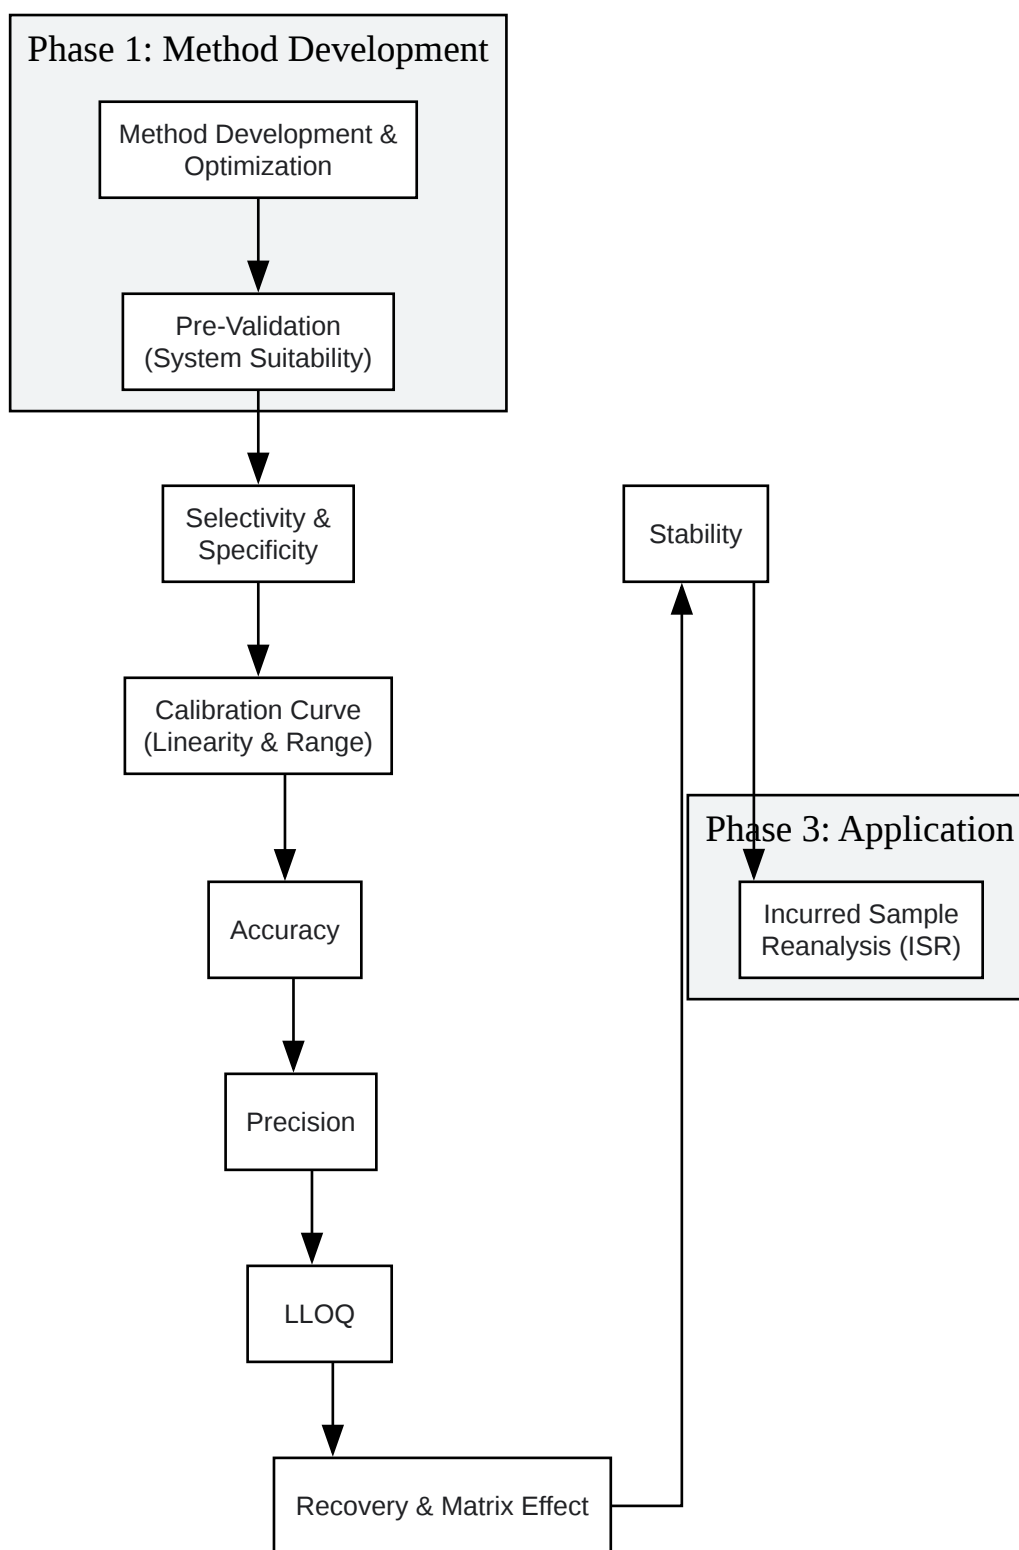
Phase 1: Method Development

Method Development & Optimization

Pre-Validation (System Suitability)

Selectivity & Specificity

Calibration Curve (Linearity & Range)

Accuracy

Precision

LLOQ

Recovery & Matrix Effect

Stability

Phase 3: Application

Incurred Sample Reanalysis (ISR)